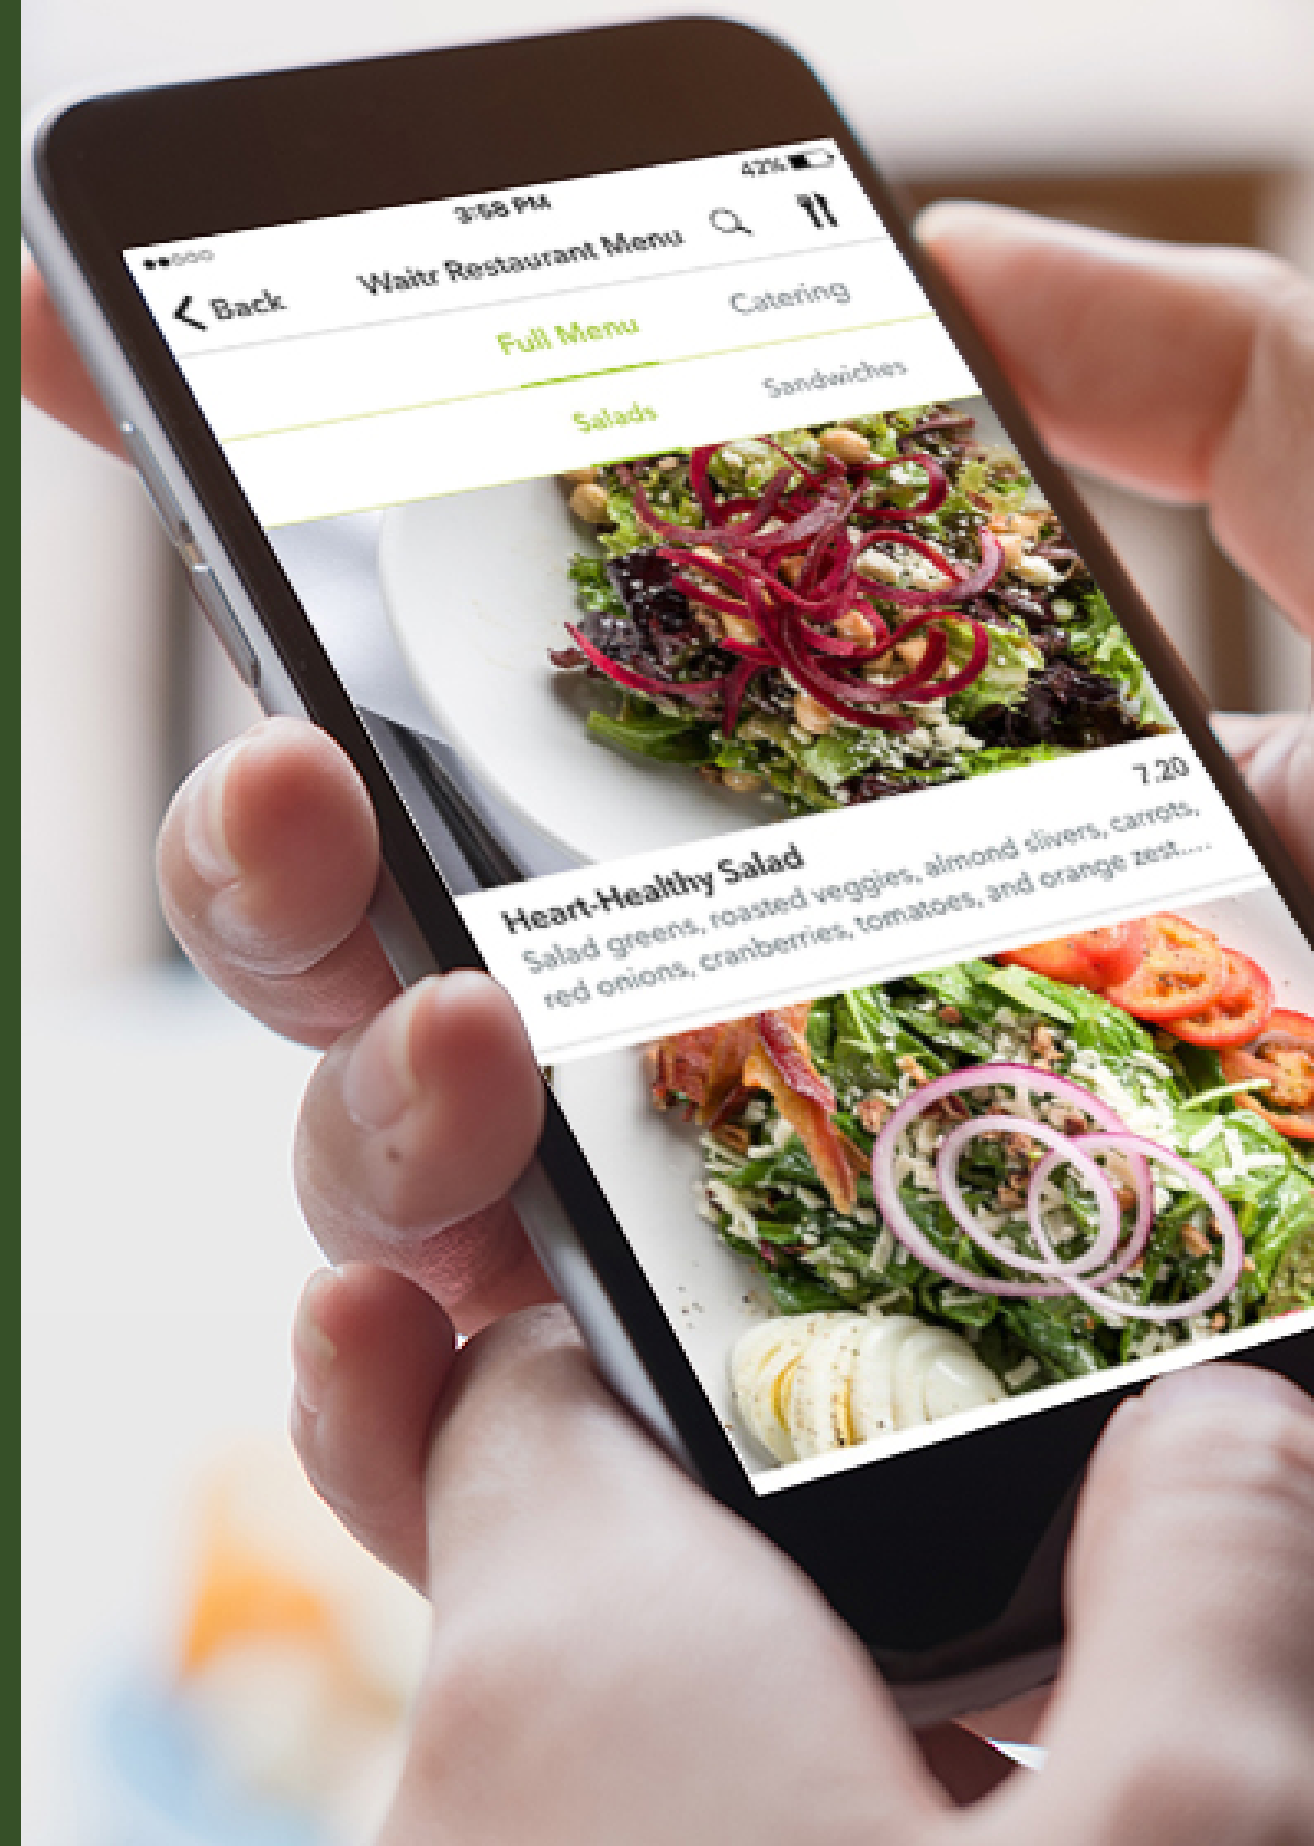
3:58 PM
42%
Back
Waitr Restaurant Menu
Full Menu
Catering
Salads
Sandwiches
7.20
Heart-Healthy Salad
Salad greens, roasted veggies, almond slivers, carrots, red onions, cranberries, tomatoes, and orange zest....